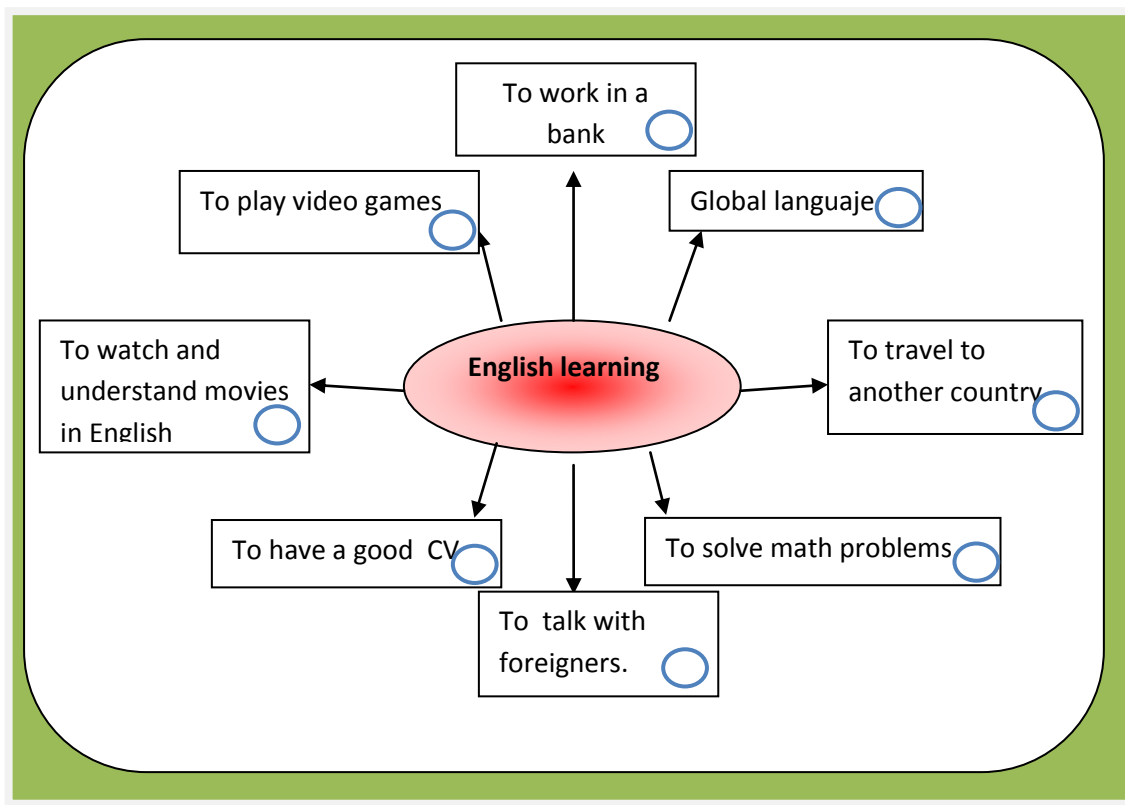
To work in a bank

To play video games

Global languaje

To watch and understand movies in English

English learning

To travel to another country

To have a good CV

To solve math problems

To talk with foreigners.